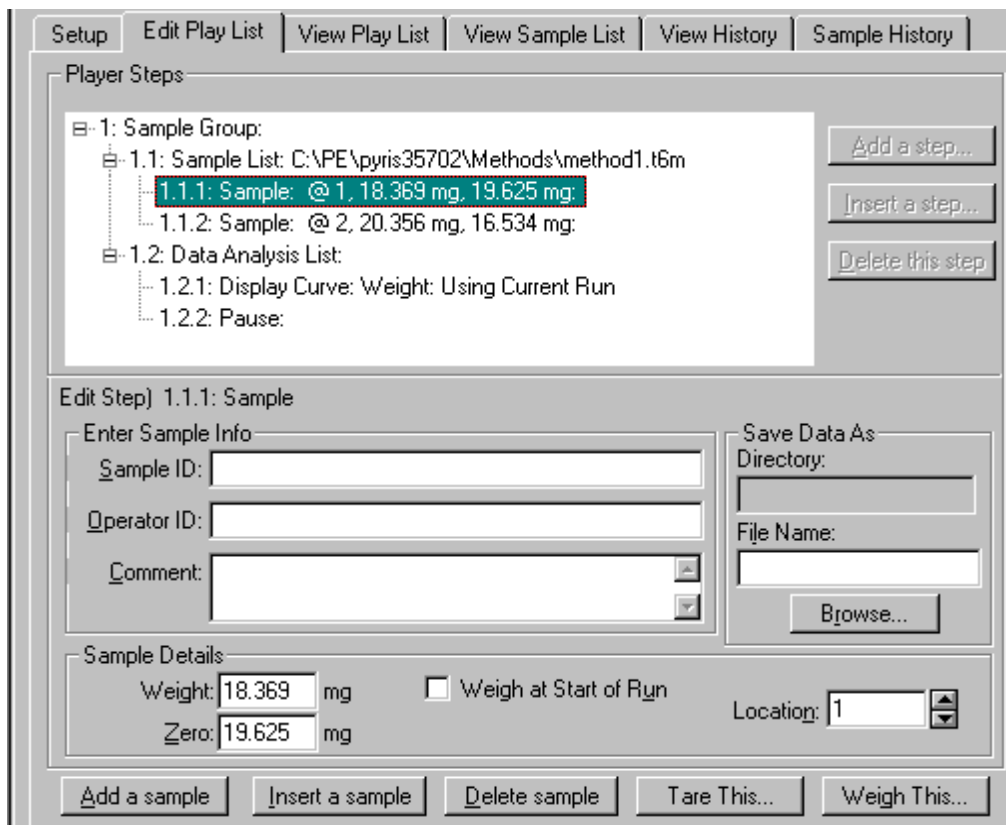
Setup | Edit Play List | View Play List | View Sample List | View History | Sample History

Player Steps

1: Sample Group:
1.1: Sample List: C:\PE\pyris35702\Methods\method1.t6m
1.1.1: Sample: @ 1, 18.369 mg, 19.625 mg:
1.1.2: Sample: @ 2, 20.356 mg, 16.534 mg:
1.2: Data Analysis List:
1.2.1: Display Curve: Weight: Using Current Run
1.2.2: Pause:

Add a step...
Insert a step...
Delete this step

Edit Step) 1.1.1: Sample

Enter Sample Info
Sample ID:
Operator ID:
Comment:

Save Data As
Directory:
File Name:
Browse...

Sample Details
Weight: 18.369 mg
Zero: 19.625 mg
Weigh at Start of Run
Location: 1

Add a sample | Insert a sample | Delete sample | Tare This... | Weigh This...